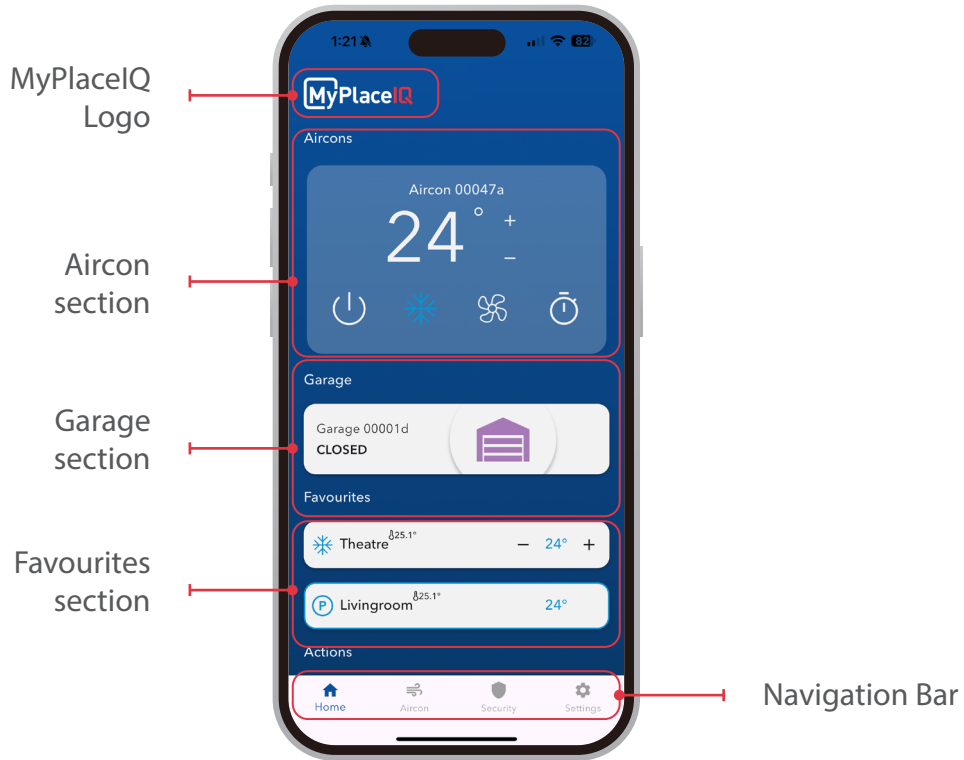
MyPlaceIQ Logo

Aircon section

Garage section

Favourites section

Navigation Bar

1:21

82

MyPlaceIQ

Aircons

Aircon 00047a

24 °

+

–

Garage

Garage 00001d

CLOSED

Favourites

Theatre 25.1°

– 24° +

P Livingroom 25.1°

24°

Actions

Home

Aircon

Security

Settings